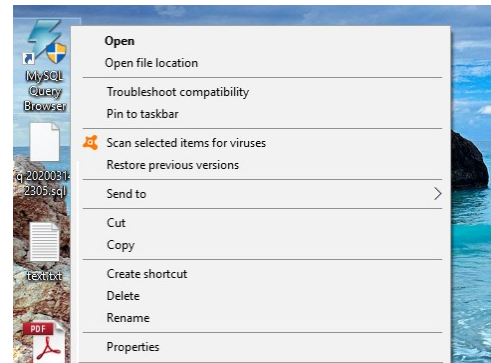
MySQL Query Browser

q 20200314-2305.sql

text.txt

PDF

Open
Open file location
Troubleshoot compatibility
Pin to taskbar
Scan selected items for viruses
Restore previous versions
Send to
Cut
Copy
Create shortcut
Delete
Rename
Properties